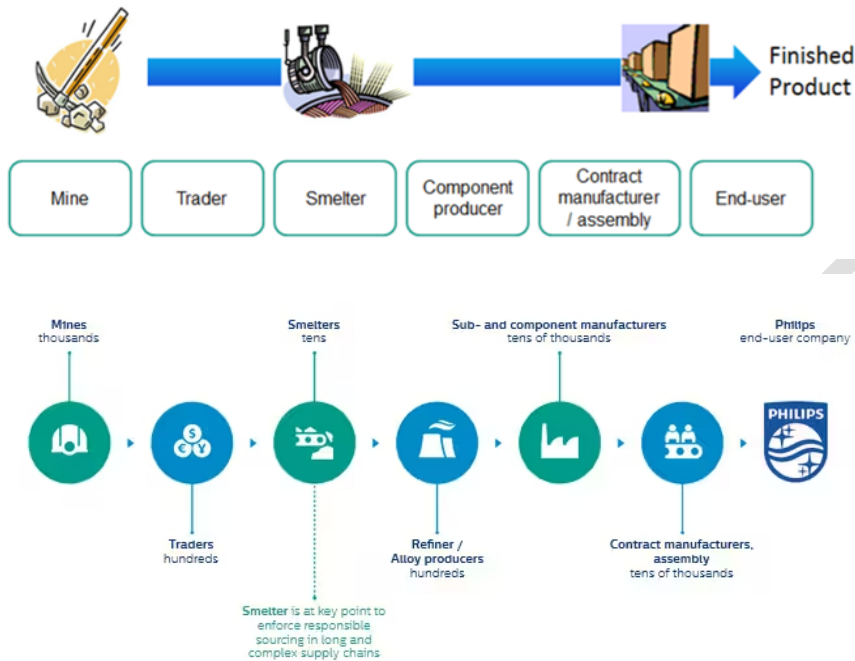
Finished Product

Mine

Trader

Smelter

Component producer

Contract manufacturer / assembly

End-user

Mines
thousands

Smelters
tens

Sub- and component manufacturers
tens of thousands

Philips
end-user company

PHILIPS

Traders
hundreds

Refiner / Alloy producers
hundreds

Contract manufacturers, assembly
tens of thousands

Smelter is at key point to enforce responsible sourcing in long and complex supply chains